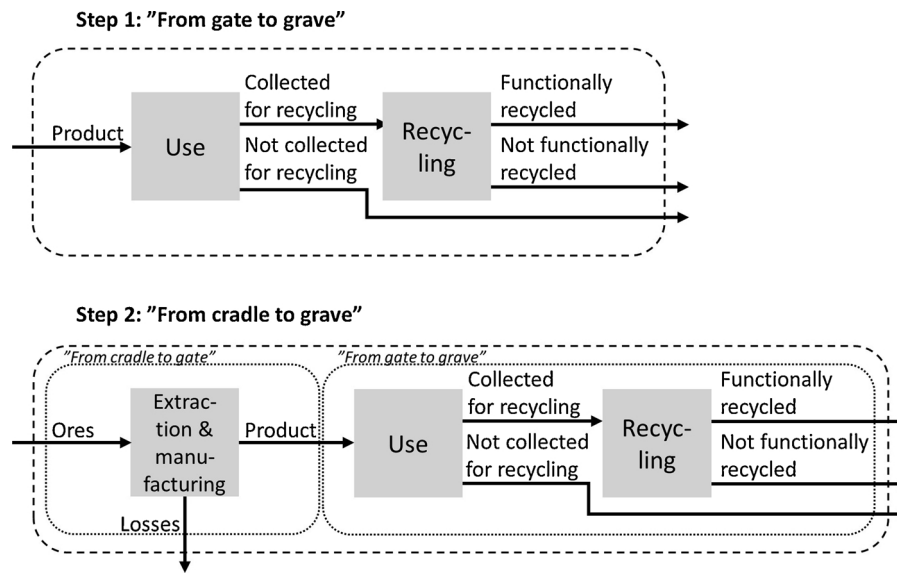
Step 1: "From gate to grave"

Product

Use

Collected for recycling

Not collected for recycling

Recyc-ling

Functionally recycled

Not functionally recycled

Step 2: "From cradle to grave"

"From cradle to gate"

"From gate to grave"

Ores

Extrac-tion & manu-facturing

Losses

Product

Use

Collected for recycling

Not collected for recycling

Recyc-ling

Functionally recycled

Not functionally recycled